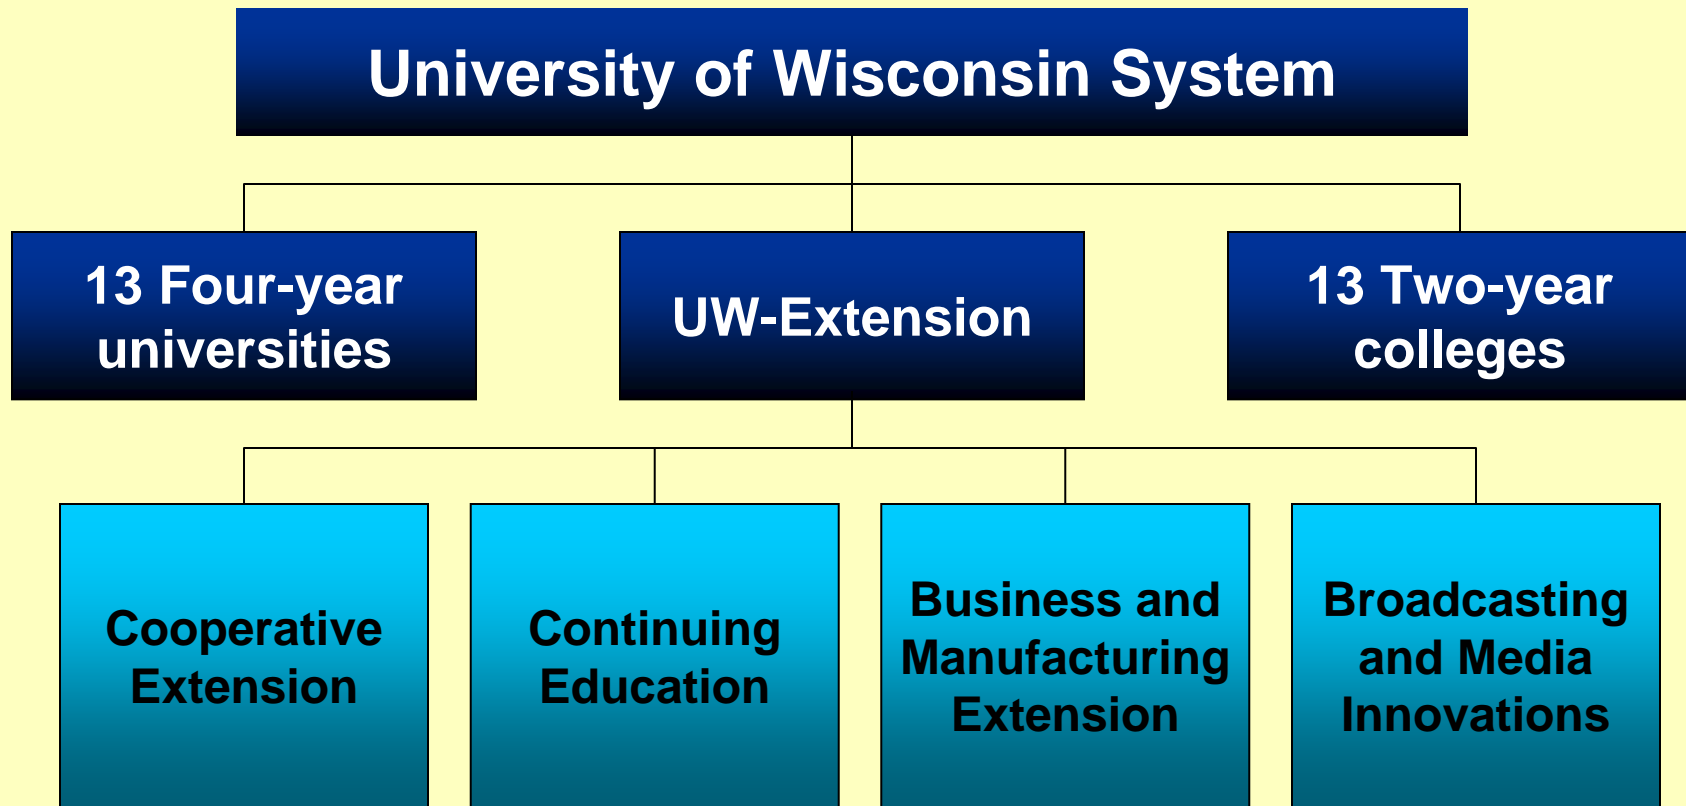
University of Wisconsin System

13 Four-year universities

UW-Extension

13 Two-year colleges

Cooperative Extension

Continuing Education

Business and Manufacturing Extension

Broadcasting and Media Innovations